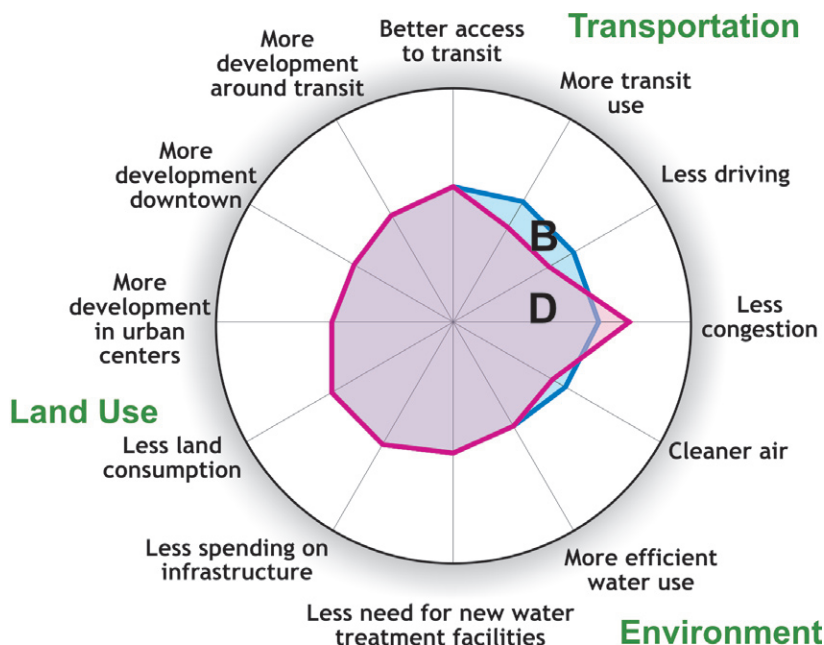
Transportation

Better access to transit

More transit use

Less driving

Less congestion

Cleaner air

More efficient water use

Less need for new water treatment facilities

Less spending on infrastructure

Less land consumption

More development in urban centers

More development downtown

More development around transit

Land Use

Environment

B

D